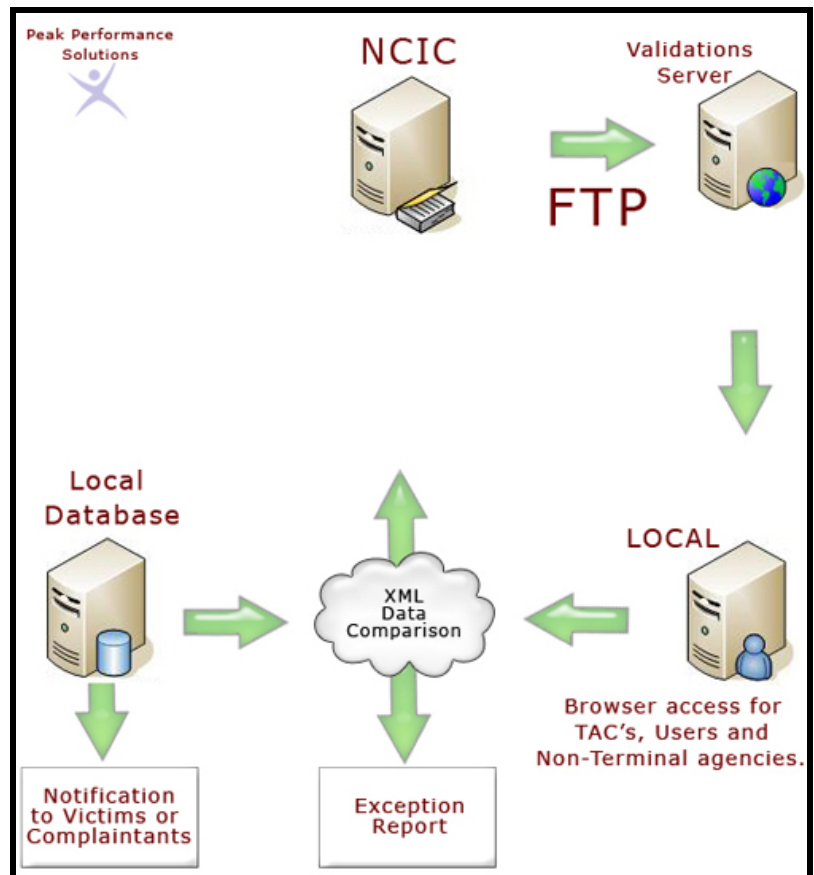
Peak Performance Solutions

NCIC

Validations Server

FTP

Local Database

LOCAL

XML Data Comparison

Browser access for TAC's, Users and Non-Terminal agencies.

Notification to Victims or Complaintants

Exception Report